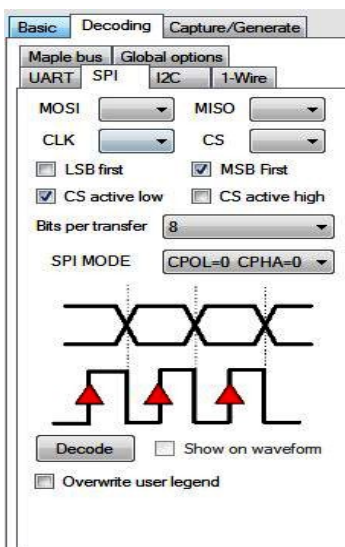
Basic | Decoding | Capture/Generate

Maple bus | Global options
UART | SPI | I2C | 1-Wire

MOSI
MISO
CLK
CS

LSB first
MSB First
CS active low
CS active high

Bits per transfer 8

SPI MODE CPOL=0 CPHA=0

Decode
Show on waveform

Overwrite user legend